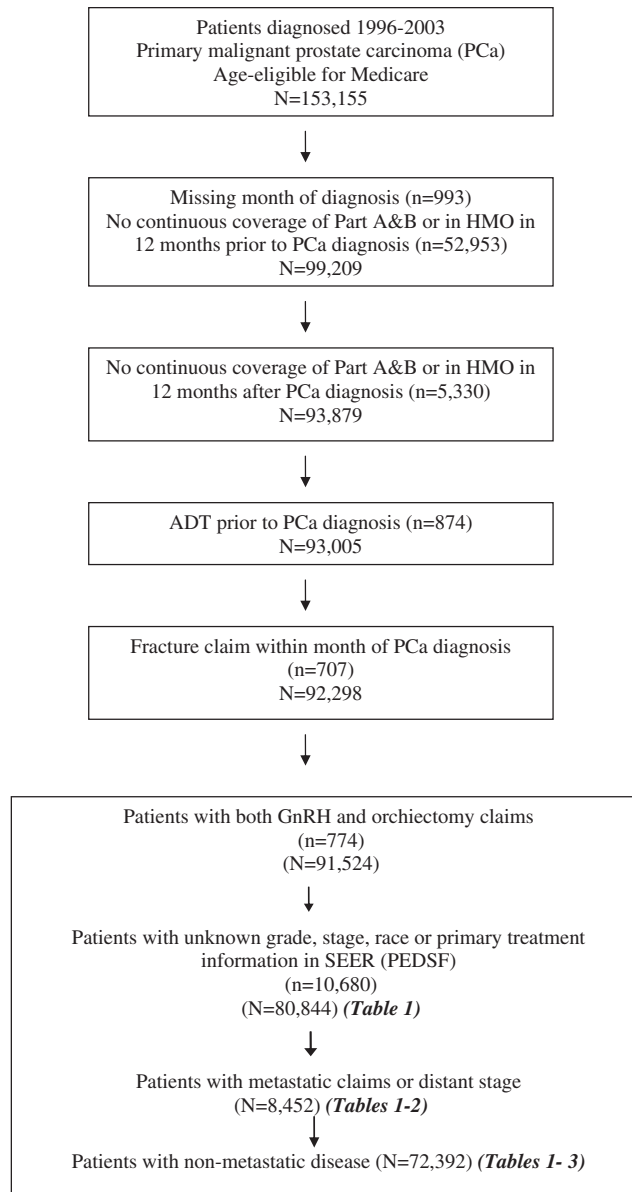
Patients diagnosed 1996-2003
Primary malignant prostate carcinoma (PCa)
Age-eligible for Medicare
N=153,155

Missing month of diagnosis (n=993)
No continuous coverage of Part A&B or in HMO in 12 months prior to PCa diagnosis (n=52,953)
N=99,209

No continuous coverage of Part A&B or in HMO in 12 months after PCa diagnosis (n=5,330)
N=93,879

ADT prior to PCa diagnosis (n=874)
N=93,005

Fracture claim within month of PCa diagnosis
(n=707)
N=92,298

Patients with both GnRH and orchiectomy claims
(n=774)
(N=91,524)

Patients with unknown grade, stage, race or primary treatment information in SEER (PEDSF)
(n=10,680)
(N=80,844) ***(Table 1)***

Patients with metastatic claims or distant stage
(N=8,452) ***(Tables 1-2)***

Patients with non-metastatic disease (N=72,392) ***(Tables 1- 3)***